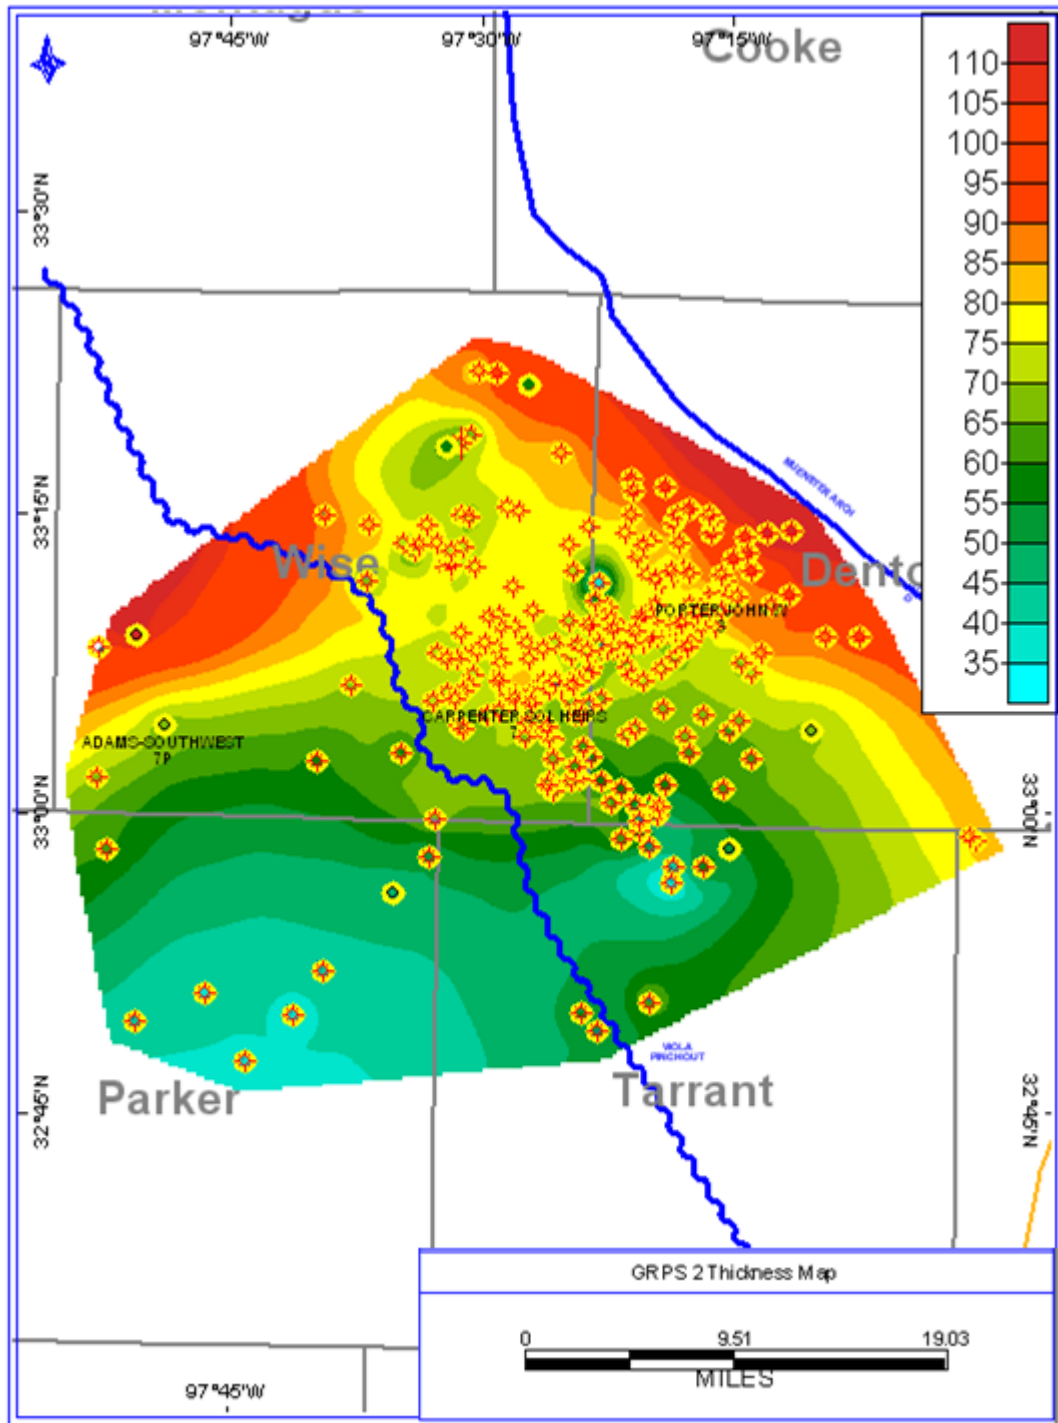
97°45'W
97°30'W
97°15'W
Cooke

110
105
100
95
90
85
80
75
70
65
60
55
50
45
40
35

33°30'N
33°15'N
33°00'N
32°45'N
33°00'N
32°45'N

Wise
Dento
MUENSTER ARCH
PORTER JOHN W 3
CARPENTER COL HEIRS 1
ADAMS-SOUTHWEST 7P
VIOLA PINCHOUT
Parker
Tarrant

GRPS 2 Thickness Map
0
9.51
19.03
MILES
97°45'W